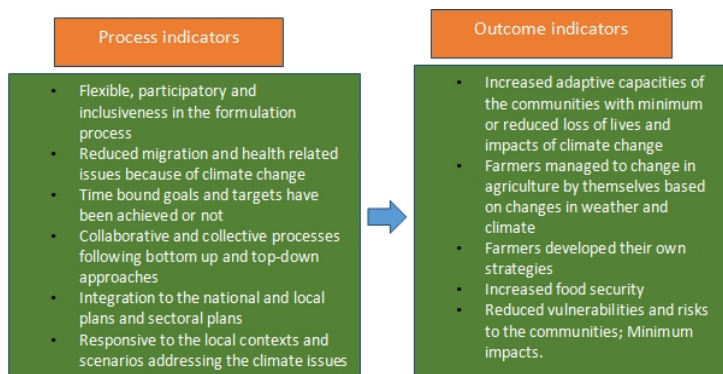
Process indicators

- Flexible, participatory and inclusiveness in the formulation process
- Reduced migration and health related issues because of climate change
- Time bound goals and targets have been achieved or not
- Collaborative and collective processes following bottom up and top-down approaches
- Integration to the national and local plans and sectoral plans
- Responsive to the local contexts and scenarios addressing the climate issues

Outcome indicators

- Increased adaptive capacities of the communities with minimum or reduced loss of lives and impacts of climate change
- Farmers managed to change in agriculture by themselves based on changes in weather and climate
- Farmers developed their own strategies
- Increased food security
- Reduced vulnerabilities and risks to the communities; Minimum impacts.